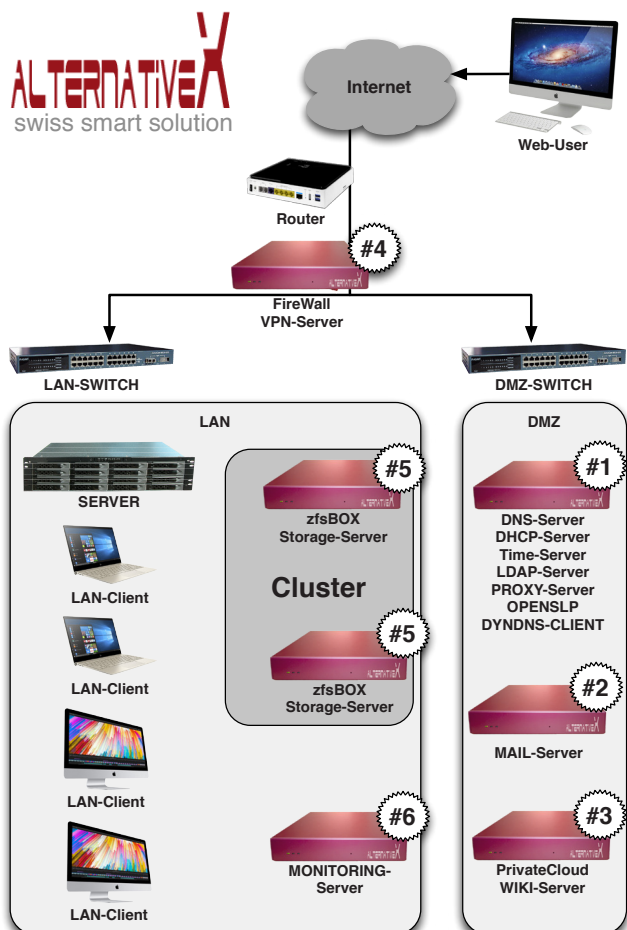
ALTERNATIVEX
swiss smart solution

Internet

Web-User

Router

#4

FireWall
VPN-Server

LAN-SWITCH

DMZ-SWITCH

LAN

SERVER

LAN-Client

LAN-Client

LAN-Client

LAN-Client

#5

zfsBOX
Storage-Server

Cluster

#5

zfsBOX
Storage-Server

#6

MONITORING-Server

DMZ

#1

DNS-Server
DHCP-Server
Time-Server
LDAP-Server
PROXY-Server
OPENSLP
DYNDNS-CLIENT

#2

MAIL-Server

#3

PrivateCloud
WIKI-Server